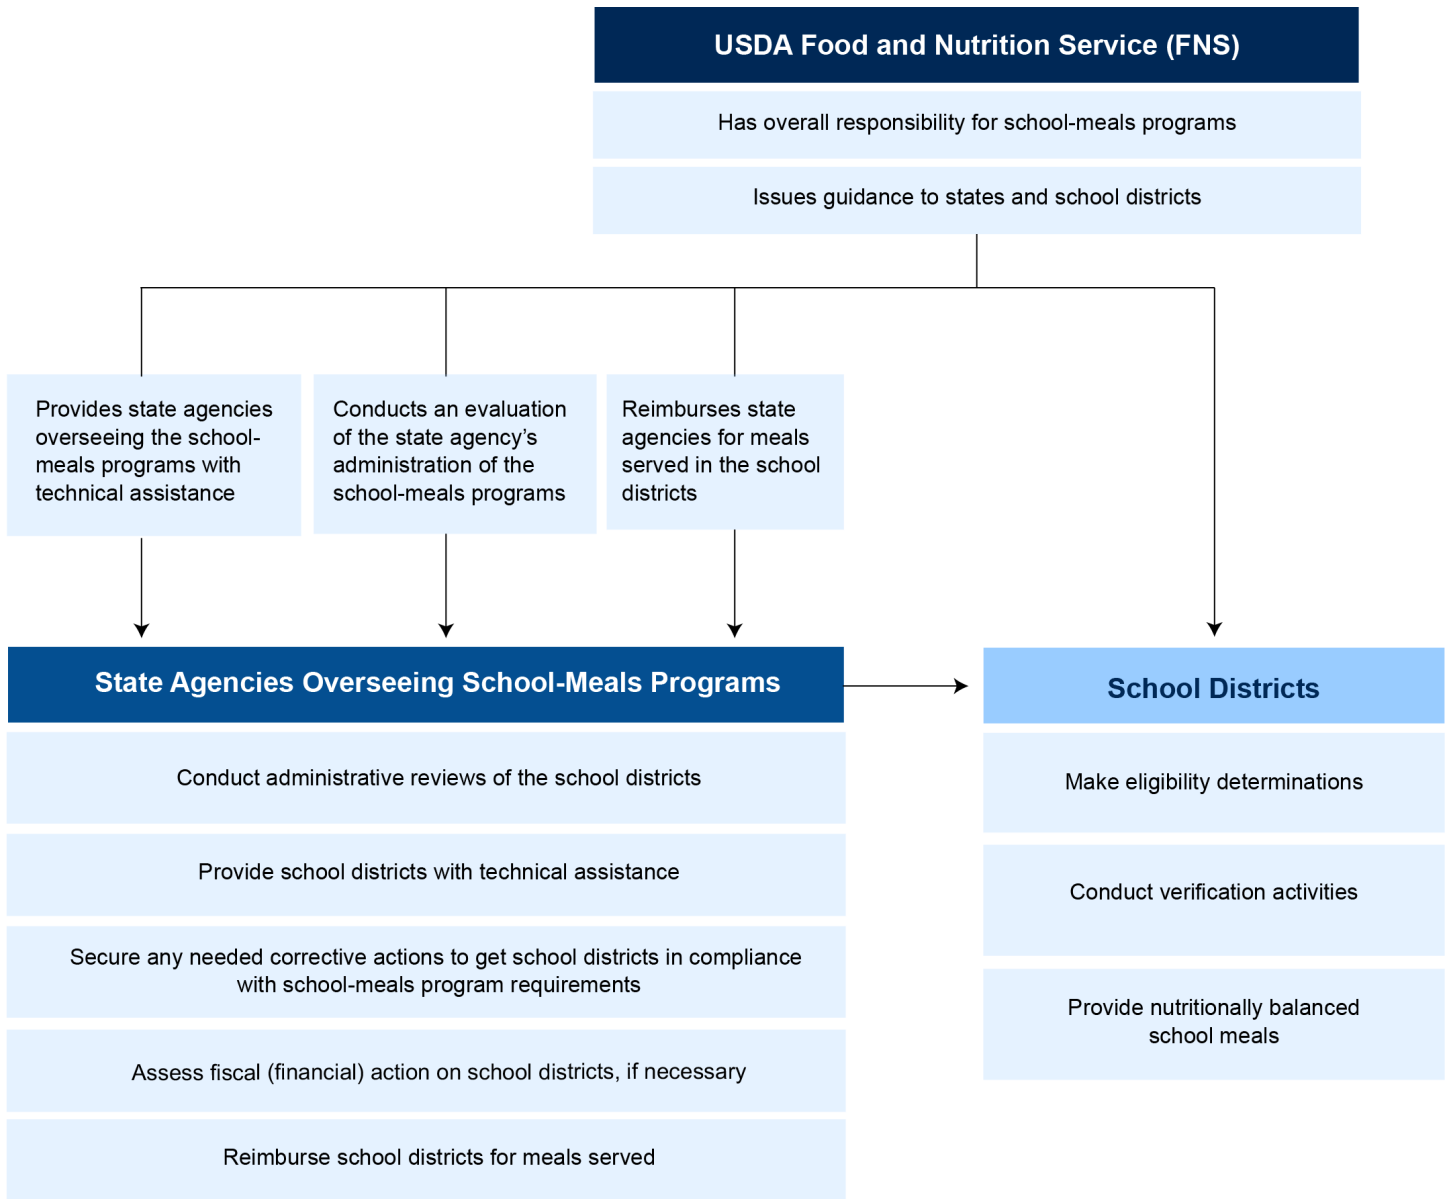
USDA Food and Nutrition Service (FNS)

Has overall responsibility for school-meals programs

Issues guidance to states and school districts

Provides state agencies overseeing the school-meals programs with technical assistance

Conducts an evaluation of the state agency's administration of the school-meals programs

Reimburses state agencies for meals served in the school districts

State Agencies Overseeing School-Meals Programs

Conduct administrative reviews of the school districts

Provide school districts with technical assistance

Secure any needed corrective actions to get school districts in compliance with school-meals program requirements

Assess fiscal (financial) action on school districts, if necessary

Reimburse school districts for meals served

School Districts

Make eligibility determinations

Conduct verification activities

Provide nutritionally balanced school meals